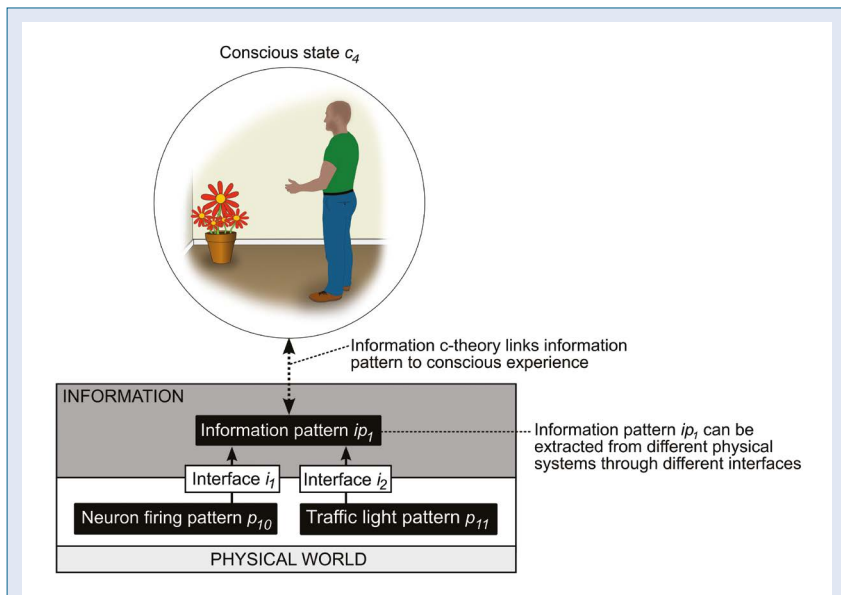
Conscious state $c_4$

Information c-theory links information pattern to conscious experience

INFORMATION

Information pattern $ip_1$

Information pattern $ip_1$ can be extracted from different physical systems through different interfaces

Interface $i_1$

Interface $i_2$

Neuron firing pattern $p_{10}$

Traffic light pattern $p_{11}$

PHYSICAL WORLD